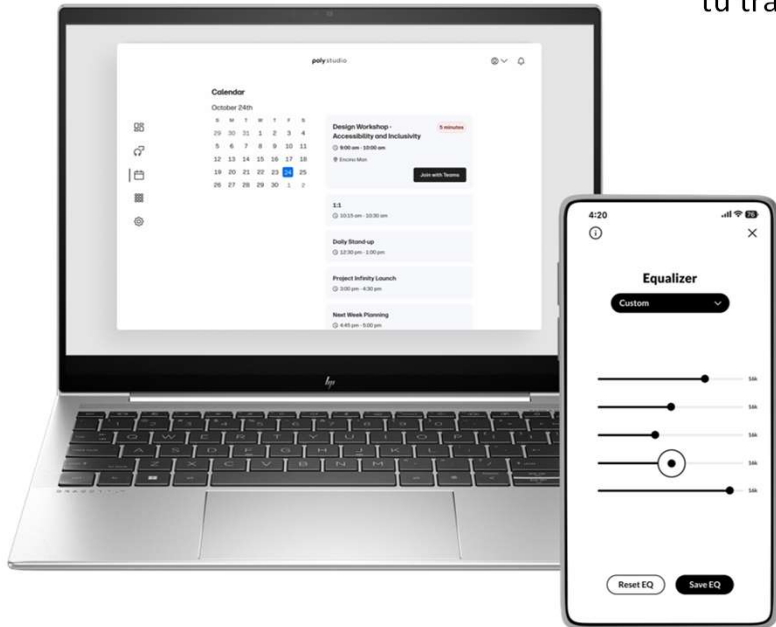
tu tra

poly studio

Calendar

October 24th

| S | M | T | W | T | F | S |
|---|---|---|---|---|---|---|
| 29 | 30 | 31 | 1 | 2 | 3 | 4 |
| 5 | 6 | 7 | 8 | 9 | 10 | 11 |
| 12 | 13 | 14 | 15 | 16 | 17 | 18 |
| 19 | 20 | 21 | 22 | 23 | 24 | 25 |
| 26 | 27 | 28 | 29 | 30 | 1 | 2 |

Design Workshop - Accessibility and Inclusivity
5 minutes
9:00 am - 10:00 am
Encino Mon
Join with Teams

1:1
10:15 am - 10:30 am

Daily Stand-up
12:30 pm - 1:00 pm

Project Infinity Launch
3:00 pm - 4:30 pm

Next Week Planning
4:45 pm - 5:00 pm

hp

4:20
76

Equalizer

Custom

16k
16k
16k
16k
16k

Reset EQ
Save EQ